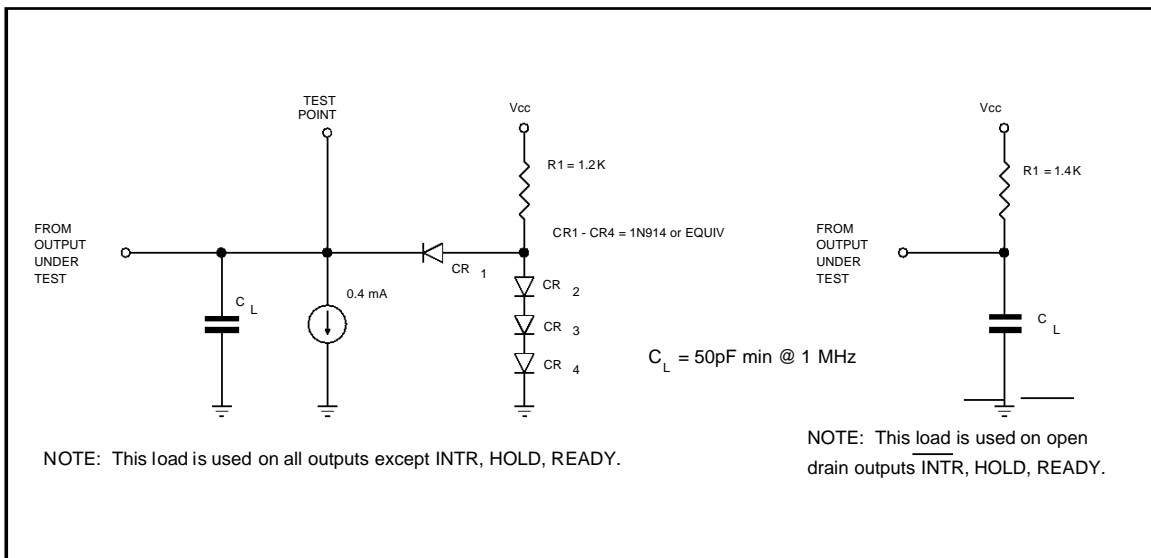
TEST POINT

Vcc

R1 = 1.2K

FROM OUTPUT UNDER TEST

CR1 - CR4 = 1N914 or EQUIV

CR 1

$C_L$

0.4 mA

CR 2

CR 3

CR 4

$C_L$ = 50pF min @ 1 MHz

NOTE: This load is used on all outputs except INTR, HOLD, READY.

Vcc

R1 = 1.4K

FROM OUTPUT UNDER TEST

$C_L$

NOTE: This load is used on open drain outputs $\overline{\text{INTR}}$, HOLD, READY.